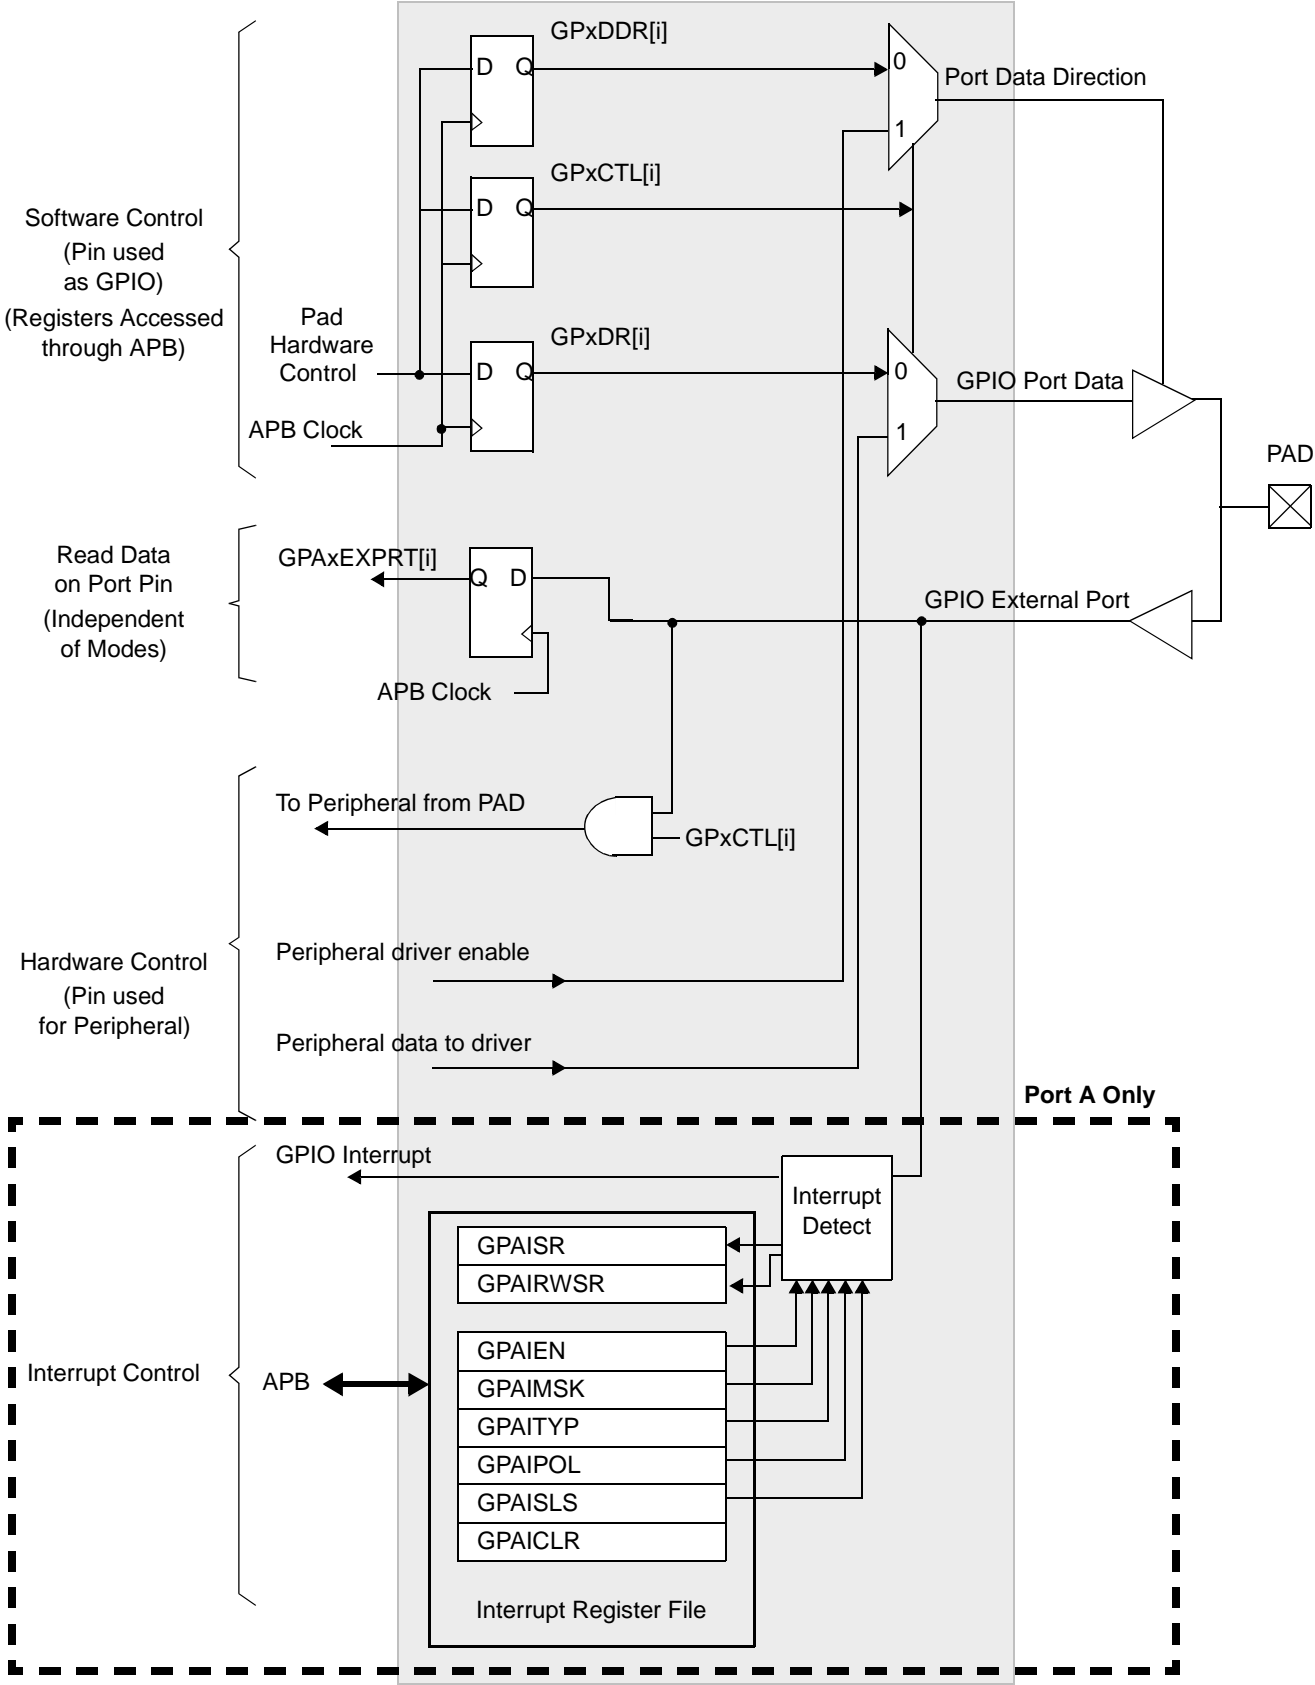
Software Control
(Pin used
as GPIO)
(Registers Accessed
through APB)

Pad
Hardware
Control

APB Clock

GPxDDR[i]
D Q

GPxCTL[i]
D Q

GPxDR[i]
D Q

0
1
Port Data Direction

0
1
GPIO Port Data

PAD

Read Data
on Port Pin
(Independent
of Modes)

GPAxEXPRT[i]
Q D

APB Clock

GPIO External Port

To Peripheral from PAD

GPxCTL[i]

Hardware Control
(Pin used
for Peripheral)

Peripheral driver enable

Peripheral data to driver

Port A Only

GPIO Interrupt

Interrupt
Detect

GPAISR
GPAIRWSR

Interrupt Control

APB

GPAIEN
GPAIMSK
GPAITYP
GPAIPOL
GPAISLS
GPAICLR

Interrupt Register File